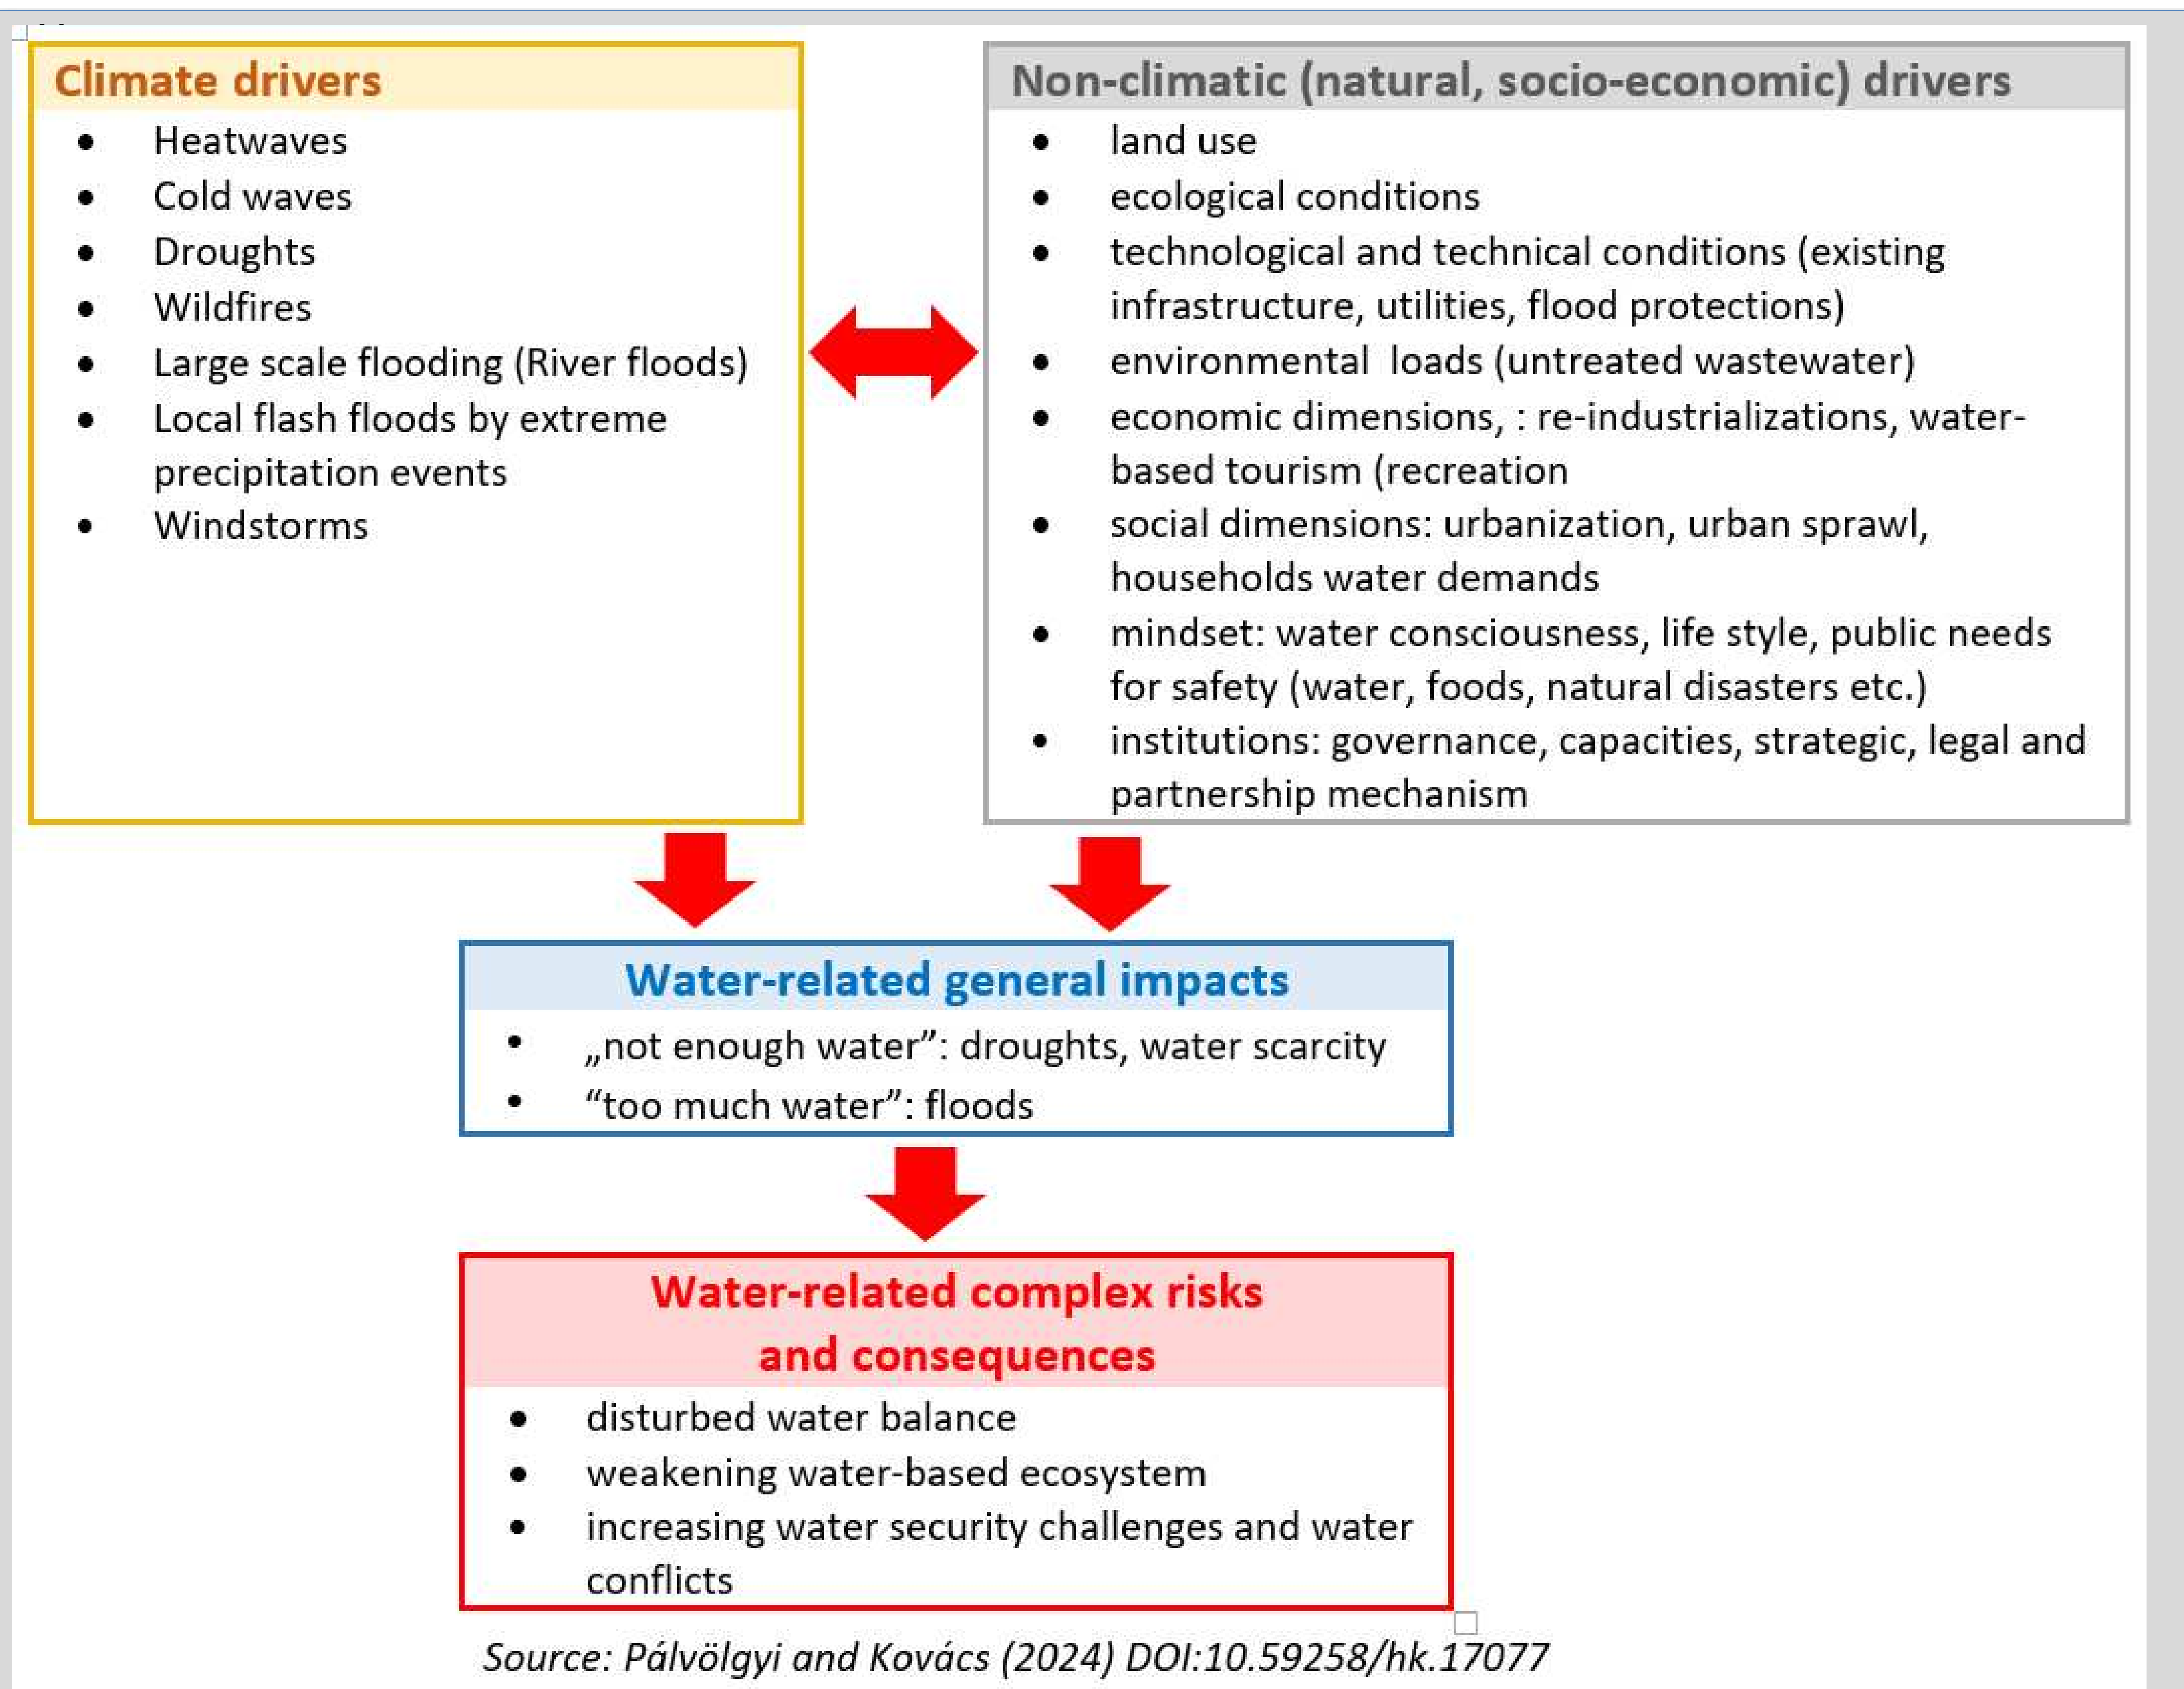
Climate drivers

- Heatwaves
- Cold waves
- Droughts
- Wildfires
- Large scale flooding (River floods)
- Local flash floods by extreme precipitation events
- Windstorms

Non-climatic (natural, socio-economic) drivers

- land use
- ecological conditions
- technological and technical conditions (existing infrastructure, utilities, flood protections)
- environmental loads (untreated wastewater)
- economic dimensions, : re-industrializations, water-based tourism (recreation
- social dimensions: urbanization, urban sprawl, households water demands
- mindset: water consciousness, life style, public needs for safety (water, foods, natural disasters etc.)
- institutions: governance, capacities, strategic, legal and partnership mechanism

Water-related general impacts

- „not enough water”: droughts, water scarcity
- “too much water”: floods

Water-related complex risks and consequences

- disturbed water balance
- weakening water-based ecosystem
- increasing water security challenges and water conflicts

Source: Pálvölgyi and Kovács (2024) DOI:10.59258/hk.17077